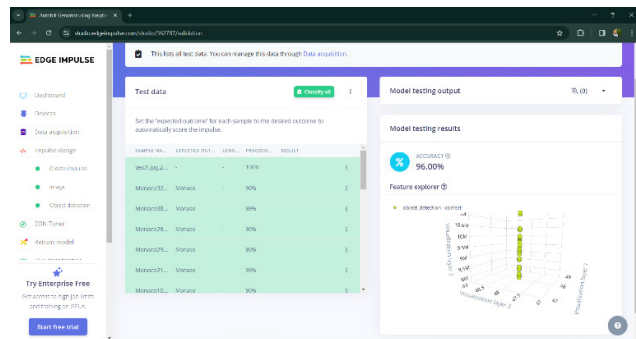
Autoid (Monaco) using Rasp... ×  +

studio.edgeimpulse.com/studio/162797/validation

EDGE IMPULSE

Dashboard
Devices
Data acquisition
Impulse design
Create impulse
Image
Object detection
EON Tuner
Retrain model

Try Enterprise Free
Get access to high job limits and training on GPUs.
Start free trial

This lists all test data. You can manage this data through Data acquisition.

Test data
Classify all

Set the 'expected outcome' for each sample to the desired outcome to automatically score the impulse.

| SAMPLE NA... | EXPECTED OUT... | LENG... | PRECISIO... | RESULT |
|---|---|---|---|---|
| test1.jpg.a... | - | - | 100% | |
| Monaco33... | Monaco | - | 90% | |
| Monaco8t... | Monaco | - | 99% | |
| Monaco28... | Monaco | - | 90% | |
| Monaco29... | Monaco | - | 90% | |
| Monaco21... | Monaco | - | 90% | |
| Monaco10... | Monaco | - | 90% | |

Model testing output

Model testing results

ACCURACY
96.00%

Feature explorer

object detection - correct

Visualization layer 1
Visualization layer 2
Visualization layer 3